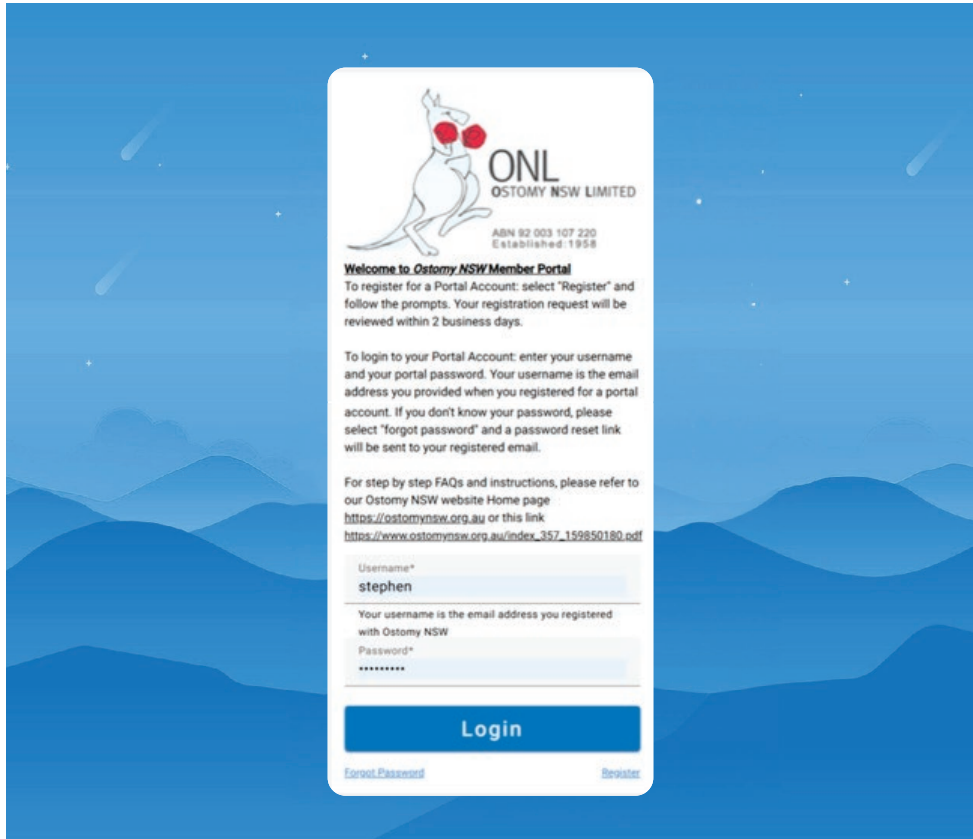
ONL
OSTOMY NSW LIMITED
ABN 92 003 107 220
Established:1958

Welcome to Ostomy NSW Member Portal
To register for a Portal Account: select "Register" and follow the prompts. Your registration request will be reviewed within 2 business days.

To login to your Portal Account: enter your username and your portal password. Your username is the email address you provided when you registered for a portal account. If you don't know your password, please select "forgot password" and a password reset link will be sent to your registered email.

For step by step FAQs and instructions, please refer to our Ostomy NSW website Home page https://ostomynsw.org.au or this link https://www.ostomynsw.org.au/index_357_159850180.pdf

Username*
stephen
Your username is the email address you registered with Ostomy NSW
Password*
••••••••••

Login

Forgot Password
Register